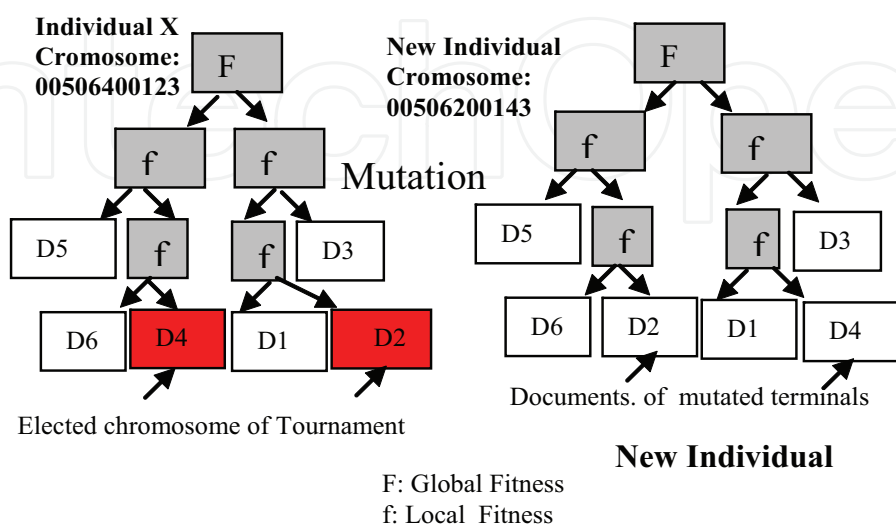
Individual X
Cromosome:
00506400123

F

f f

Mutation

D5 f f D3

D6 D4 D1 D2

Elected chromosome of Tournament

New Individual
Cromosome:
00506200143

F

f f

D5 f f D3

D6 D2 D1 D4

Documents. of mutated terminals

New Individual

F: Global Fitness
f: Local Fitness